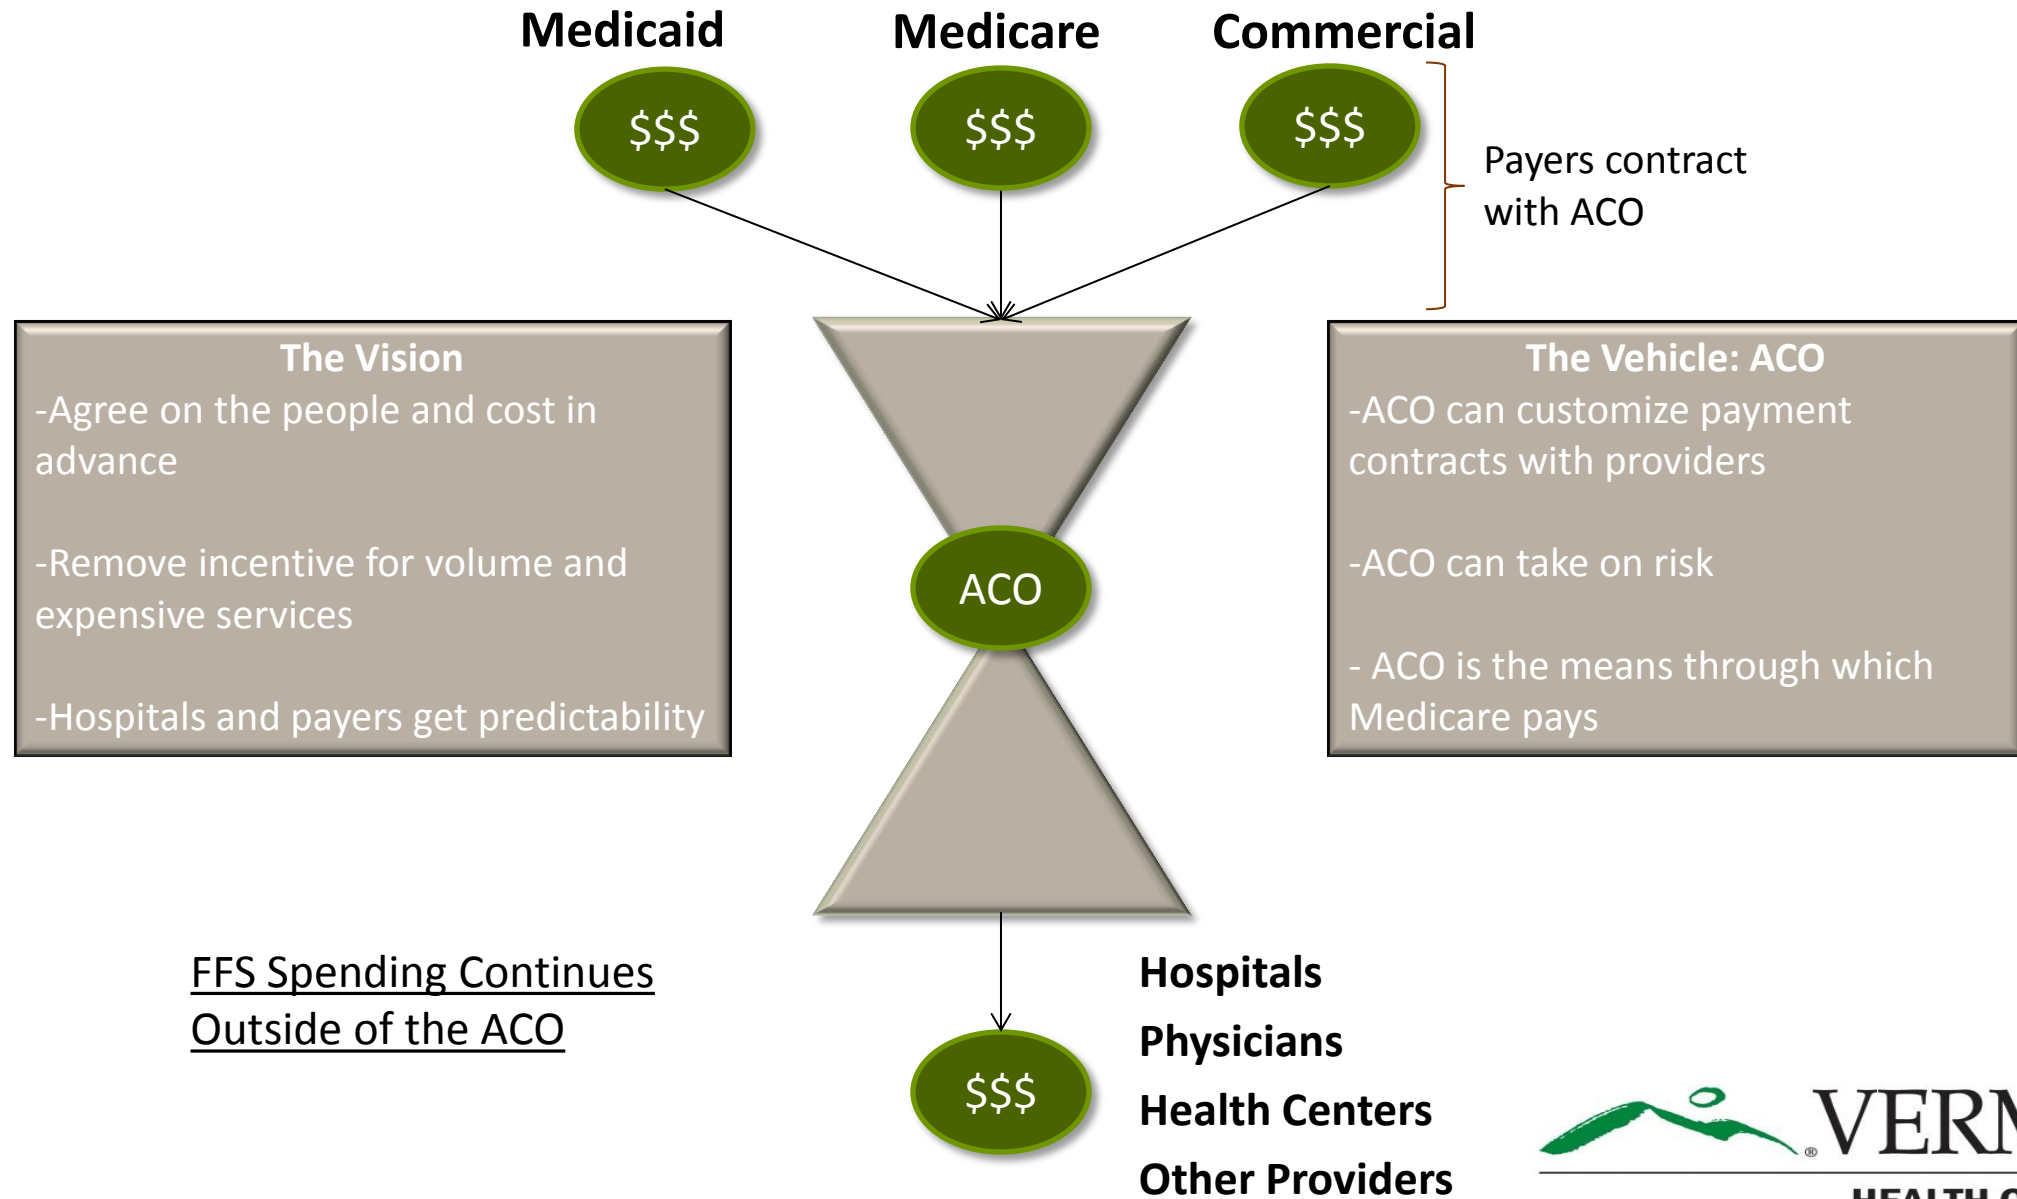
Medicaid
Medicare
Commercial

$$$
$$$
$$$

Payers contract with ACO

The Vision
-Agree on the people and cost in advance

-Remove incentive for volume and expensive services

-Hospitals and payers get predictability

ACO

The Vehicle: ACO
-ACO can customize payment contracts with providers

-ACO can take on risk

- ACO is the means through which Medicare pays

FFS Spending Continues Outside of the ACO

$$$

Hospitals
Physicians
Health Centers
Other Providers

VERM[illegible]
HEALTH C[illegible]